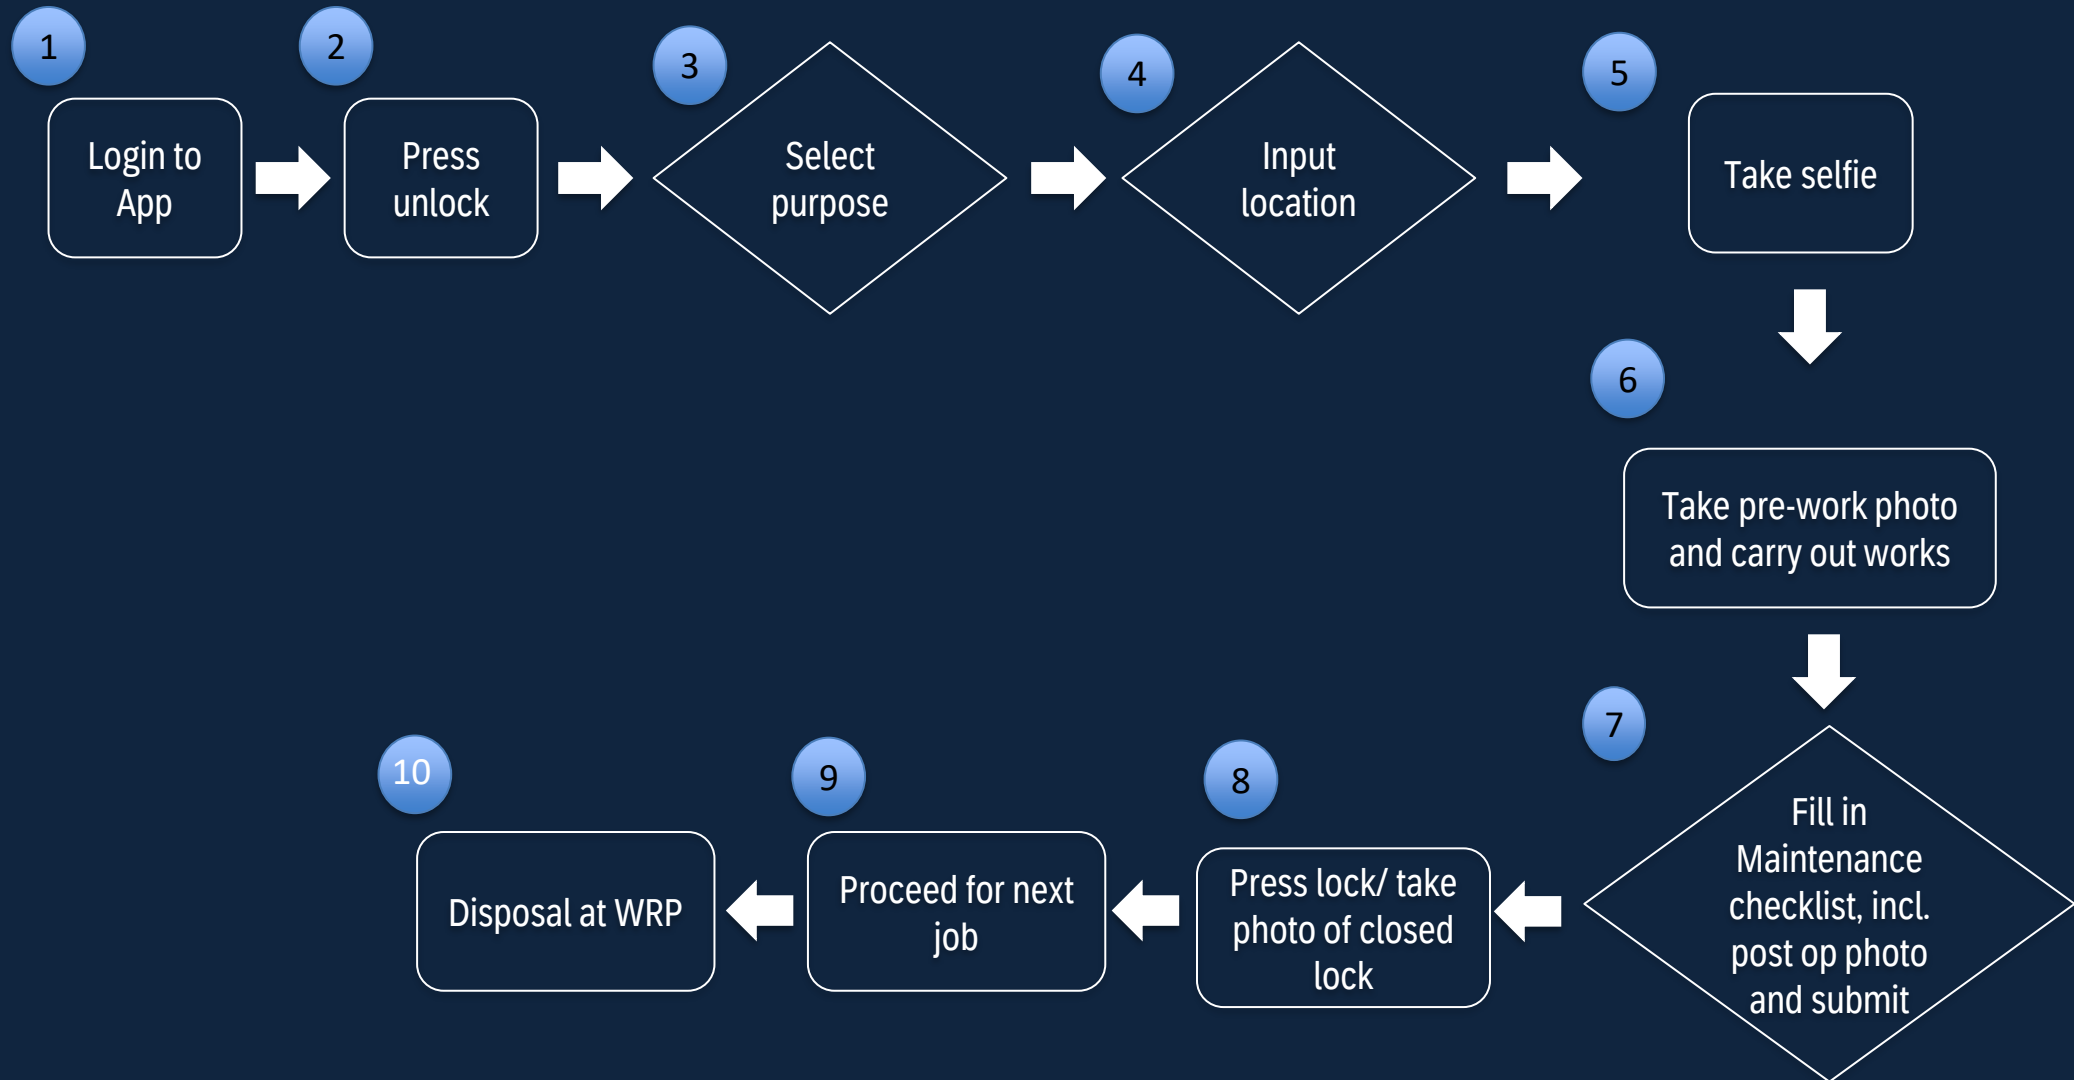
1
Login to App

2
Press unlock

3
Select purpose

4
Input location

5
Take selfie

6
Take pre-work photo and carry out works

7
Fill in Maintenance checklist, incl. post op photo and submit

8
Press lock/ take photo of closed lock

9
Proceed for next job

10
Disposal at WRP